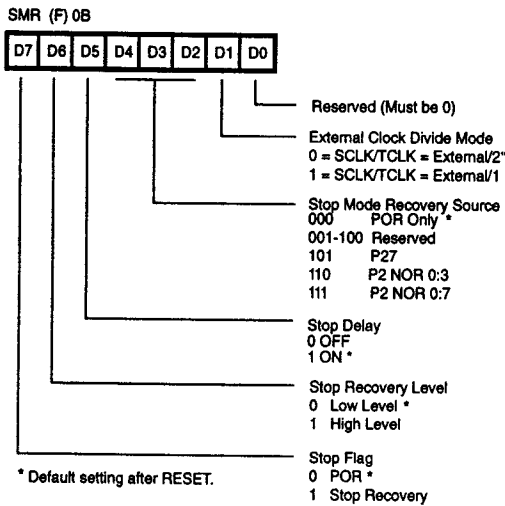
SMR (F) 0B

| D7 | D6 | D5 | D4 | D3 | D2 | D1 | D0 |
|---|---|---|---|---|---|---|---|

Reserved (Must be 0)

External Clock Divide Mode
0 = SCLK/TCLK = External/2*
1 = SCLK/TCLK = External/1

Stop Mode Recovery Source
000 POR Only *
001-100 Reserved
101 P27
110 P2 NOR 0:3
111 P2 NOR 0:7

Stop Delay
0 OFF
1 ON *

Stop Recovery Level
0 Low Level *
1 High Level

Stop Flag
0 POR *
1 Stop Recovery

* Default setting after RESET.